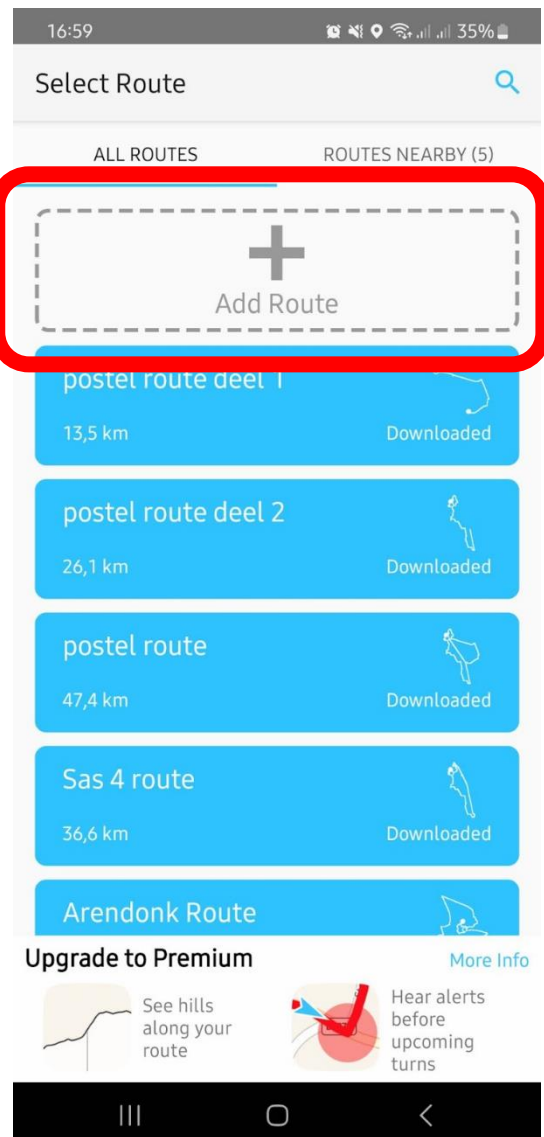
16:59 35%

Select Route

ALL ROUTES

ROUTES NEARBY (5)

Add Route

postel route deel 1
13,5 km
Downloaded

postel route deel 2
26,1 km
Downloaded

postel route
47,4 km
Downloaded

Sas 4 route
36,6 km
Downloaded

Arendonk Route

Upgrade to Premium

More Info

See hills along your route

Hear alerts before upcoming turns